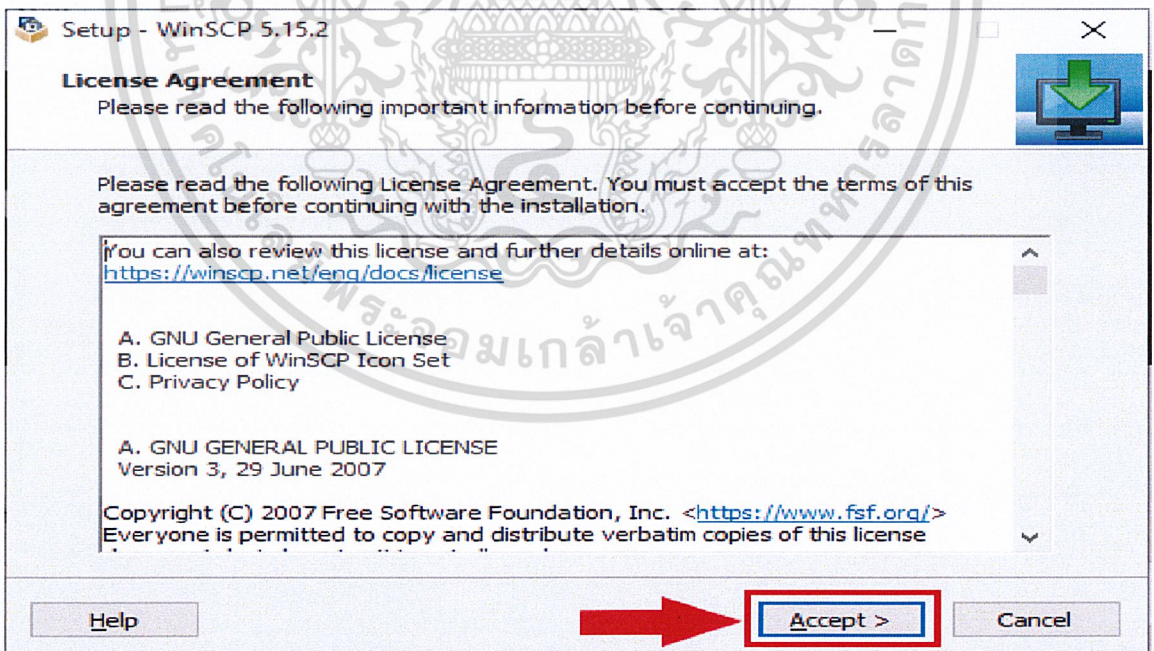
Setup - WinSCP 5.15.2

License Agreement
Please read the following important information before continuing.

Please read the following License Agreement. You must accept the terms of this agreement before continuing with the installation.

You can also review this license and further details online at:
https://winscp.net/eng/docs/license

A. GNU General Public License
B. License of WinSCP Icon Set
C. Privacy Policy

A. GNU GENERAL PUBLIC LICENSE
Version 3, 29 June 2007

Copyright (C) 2007 Free Software Foundation, Inc. <https://www.fsf.org/>
Everyone is permitted to copy and distribute verbatim copies of this license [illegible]

Help

Accept >

Cancel

พระจอมเกล้าเจ้าคุณทหารลาด